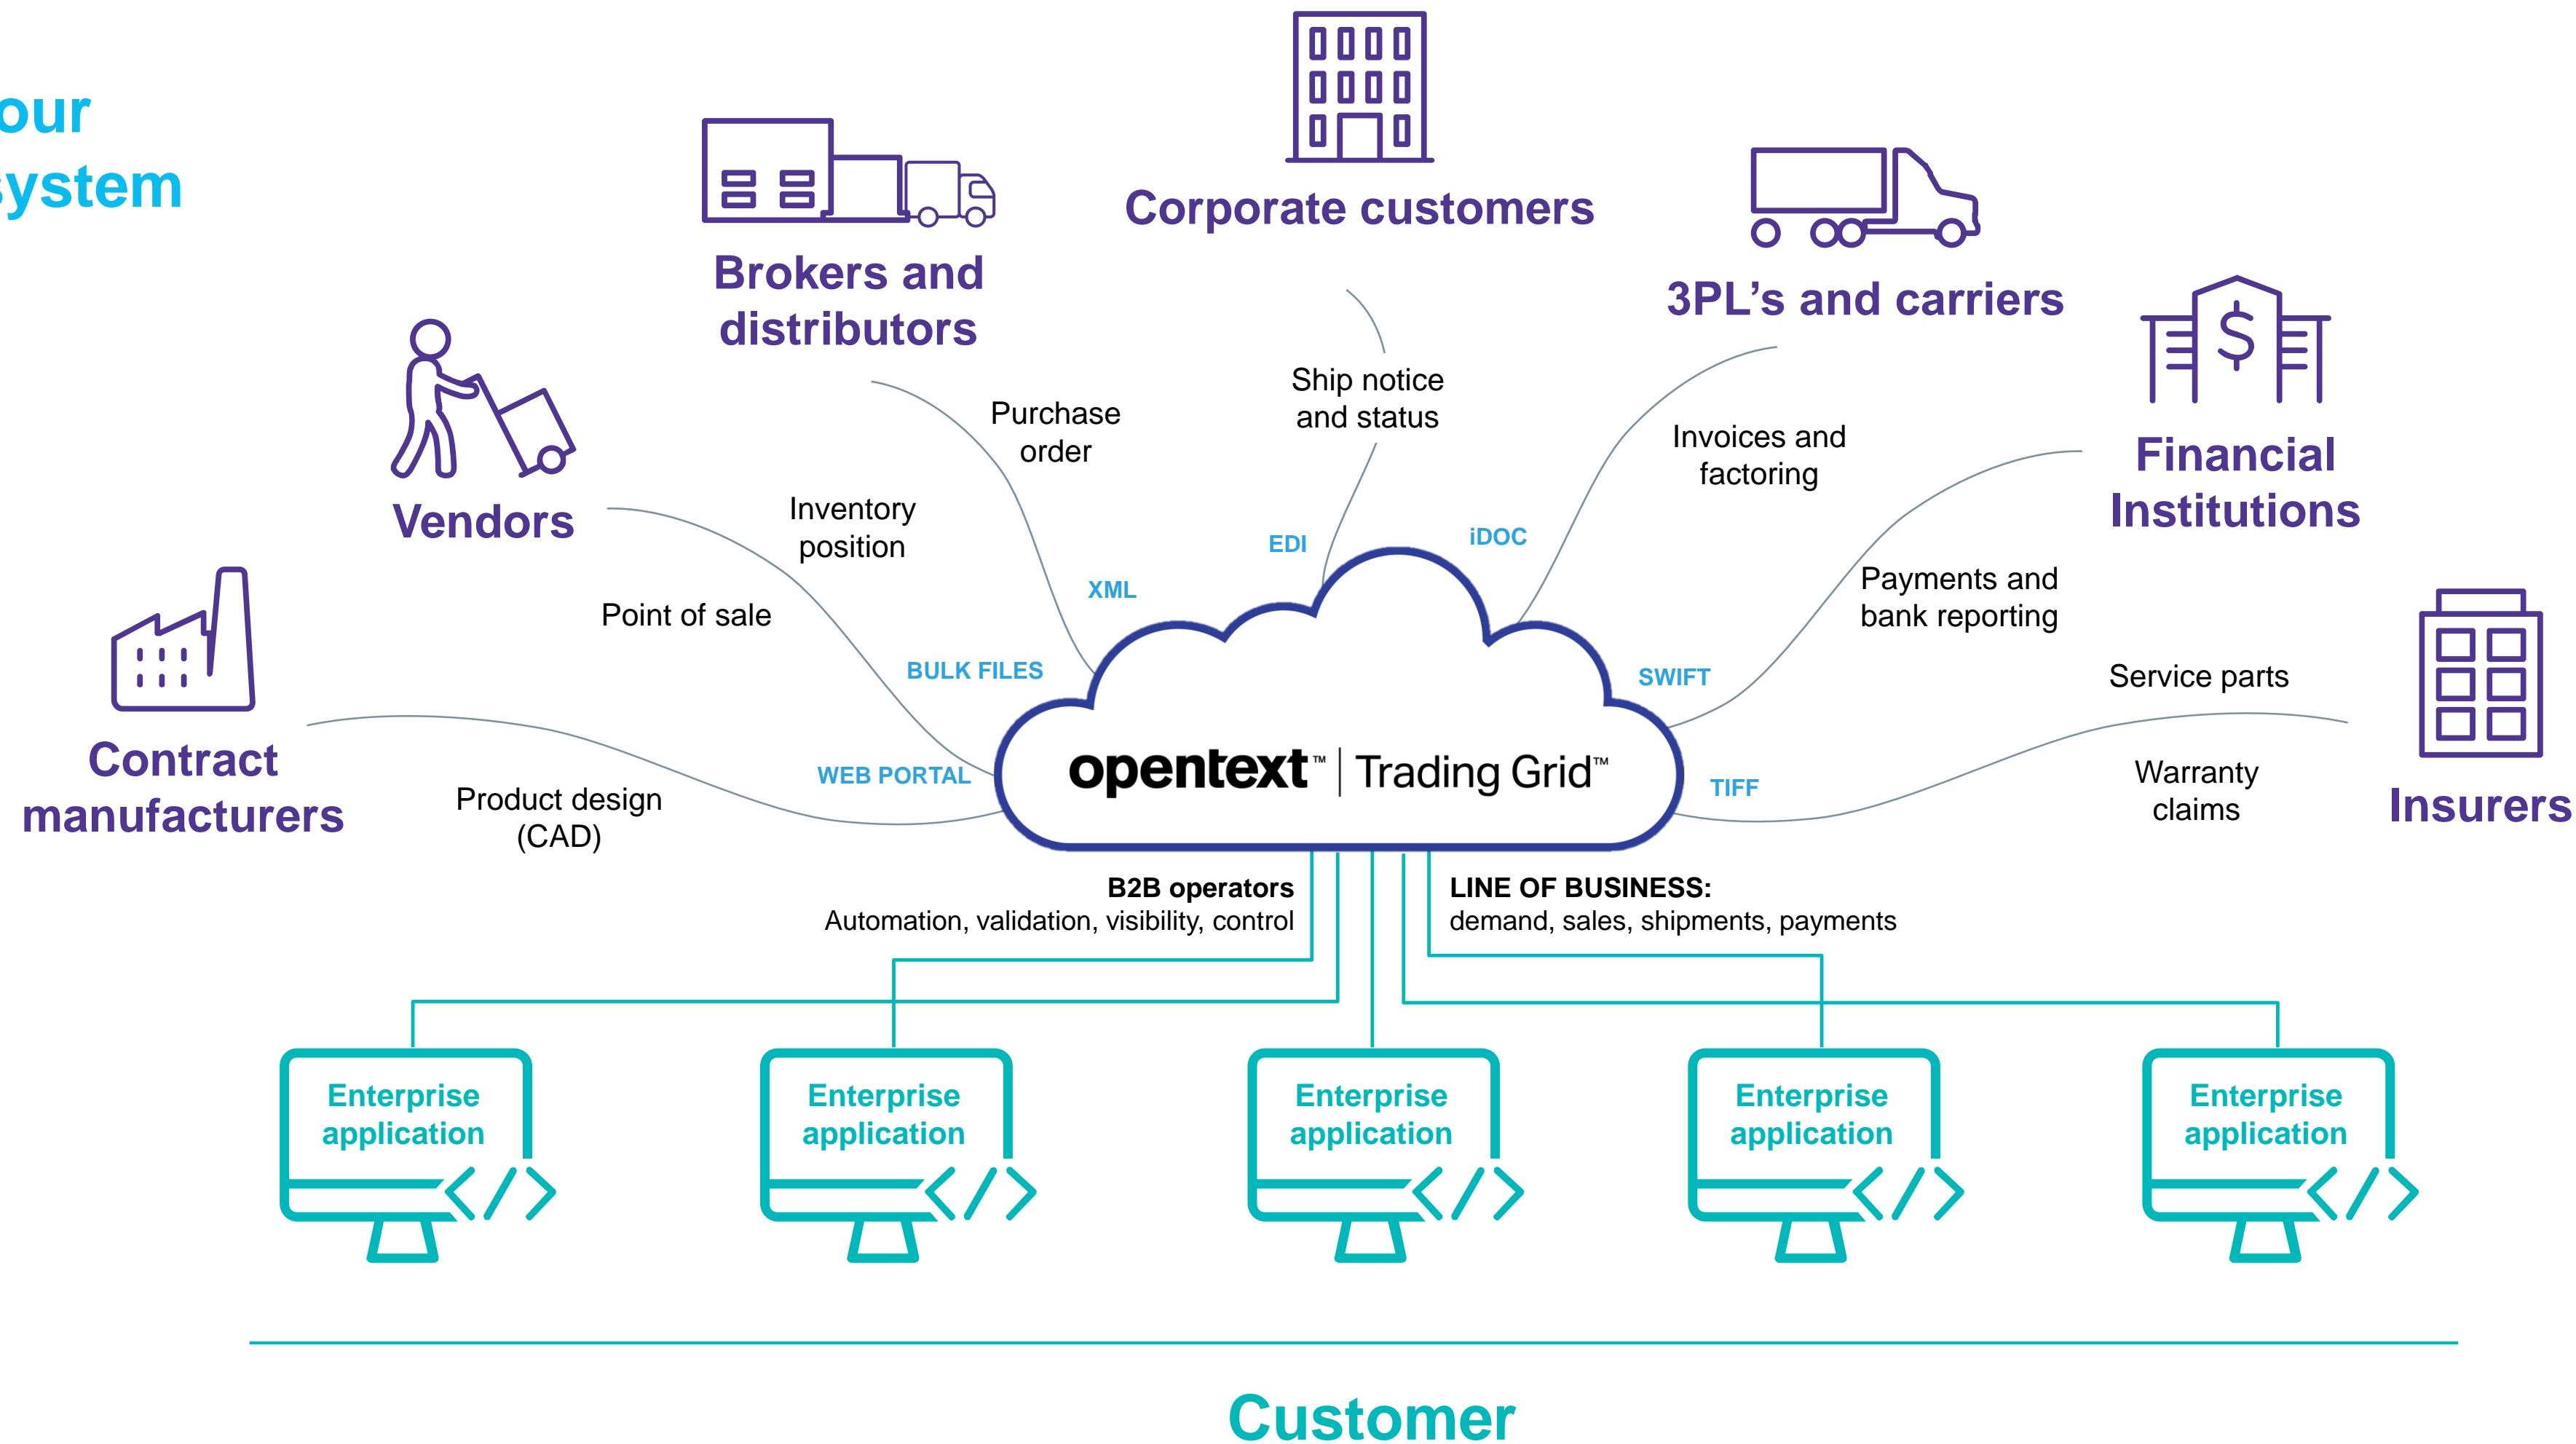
our
system

Corporate customers

Brokers and distributors

3PL's and carriers

Financial Institutions

Vendors

Contract manufacturers

Insurers

Purchase order

Ship notice and status

Invoices and factoring

Inventory position

Point of sale

Payments and bank reporting

Service parts

Product design (CAD)

Warranty claims

EDI

iDOC

XML

BULK FILES

SWIFT

WEB PORTAL

TIFF

opentext™ | Trading Grid™

B2B operators
Automation, validation, visibility, control

LINE OF BUSINESS:
demand, sales, shipments, payments

Enterprise application

Enterprise application

Enterprise application

Enterprise application

Enterprise application

Customer